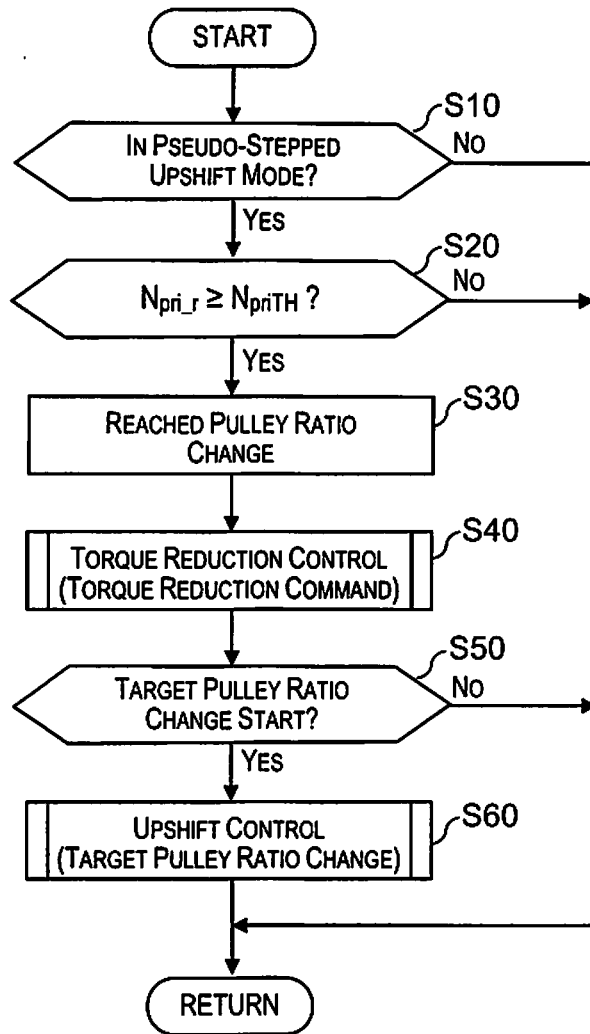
START

S10

IN PSEUDO-STEPPED UPSHIFT MODE?

NO

YES

S20

$N_{pri\_r} \geq N_{priTH}$ ?

NO

YES

S30

REACHED PULLEY RATIO CHANGE

S40

TORQUE REDUCTION CONTROL (TORQUE REDUCTION COMMAND)

S50

TARGET PULLEY RATIO CHANGE START?

NO

YES

S60

UPSHIFT CONTROL (TARGET PULLEY RATIO CHANGE)

RETURN